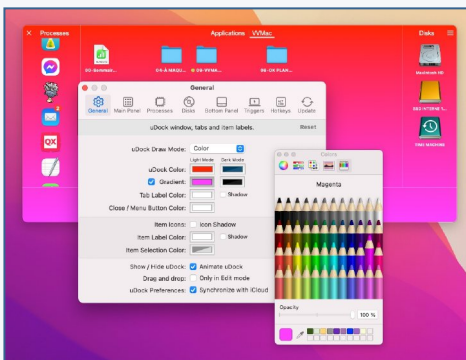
Processes

Applications VVMac

Disks

00-Screensh...

04-A NBQU...

0-99-PPRM...

06-06 PLAN...

Macintosh HD

SSD INTERNE T...

TIME MACHINE

General

General Main Panel Processes Disks Bottom Panel Triggers Hotkeys Update

uDock window, tabs and item labels.

Reset

uDock Draw Mode: Color

Light Mode Dark Mode

uDock Color:

Gradient:

Tab Label Color: Shadow

Close / Menu Button Color:

Item Icons: Icon Shadow

Item Label Color: Shadow

Item Selection Color:

Show / Hide uDock: Animate uDock

Drag and drop: Only in Edit mode

uDock Preferences: Synchronize with iCloud

Colors

Magenta

Opacity

100 %